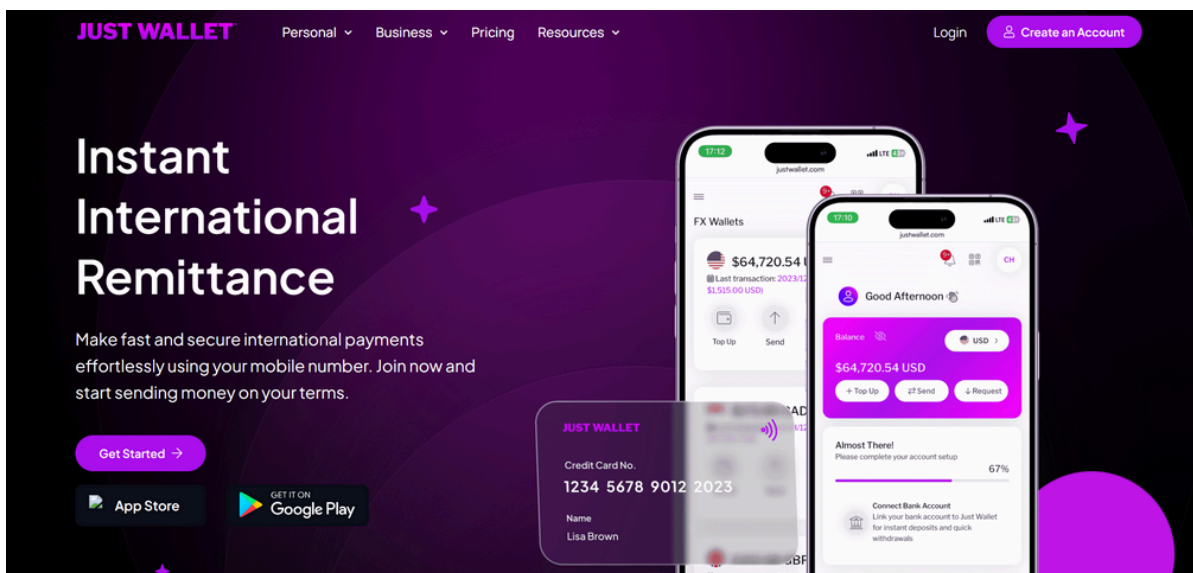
JUST WALLET

Personal Business Pricing Resources

Login Create an Account

Instant International Remittance

Make fast and secure international payments effortlessly using your mobile number. Join now and start sending money on your terms.

Get Started →

App Store

GET IT ON Google Play

17:12

justwallet.com

FX Wallets

$64,720.54 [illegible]

Last transaction: 2023/12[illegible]

$1,515.00 USD)

Top Up Send

JUST WALLET

Credit Card No.

1234 5678 9012 2023

Name

Lisa Brown

17:10

justwallet.com

CH

Good Afternoon 👋

Balance

USD

$64,720.54 USD

+ Top Up ⇄ Send ↓ Request

Almost There!

Please complete your account setup

67%

Connect Bank Account

Link your bank account to Just Wallet for instant deposits and quick withdrawals